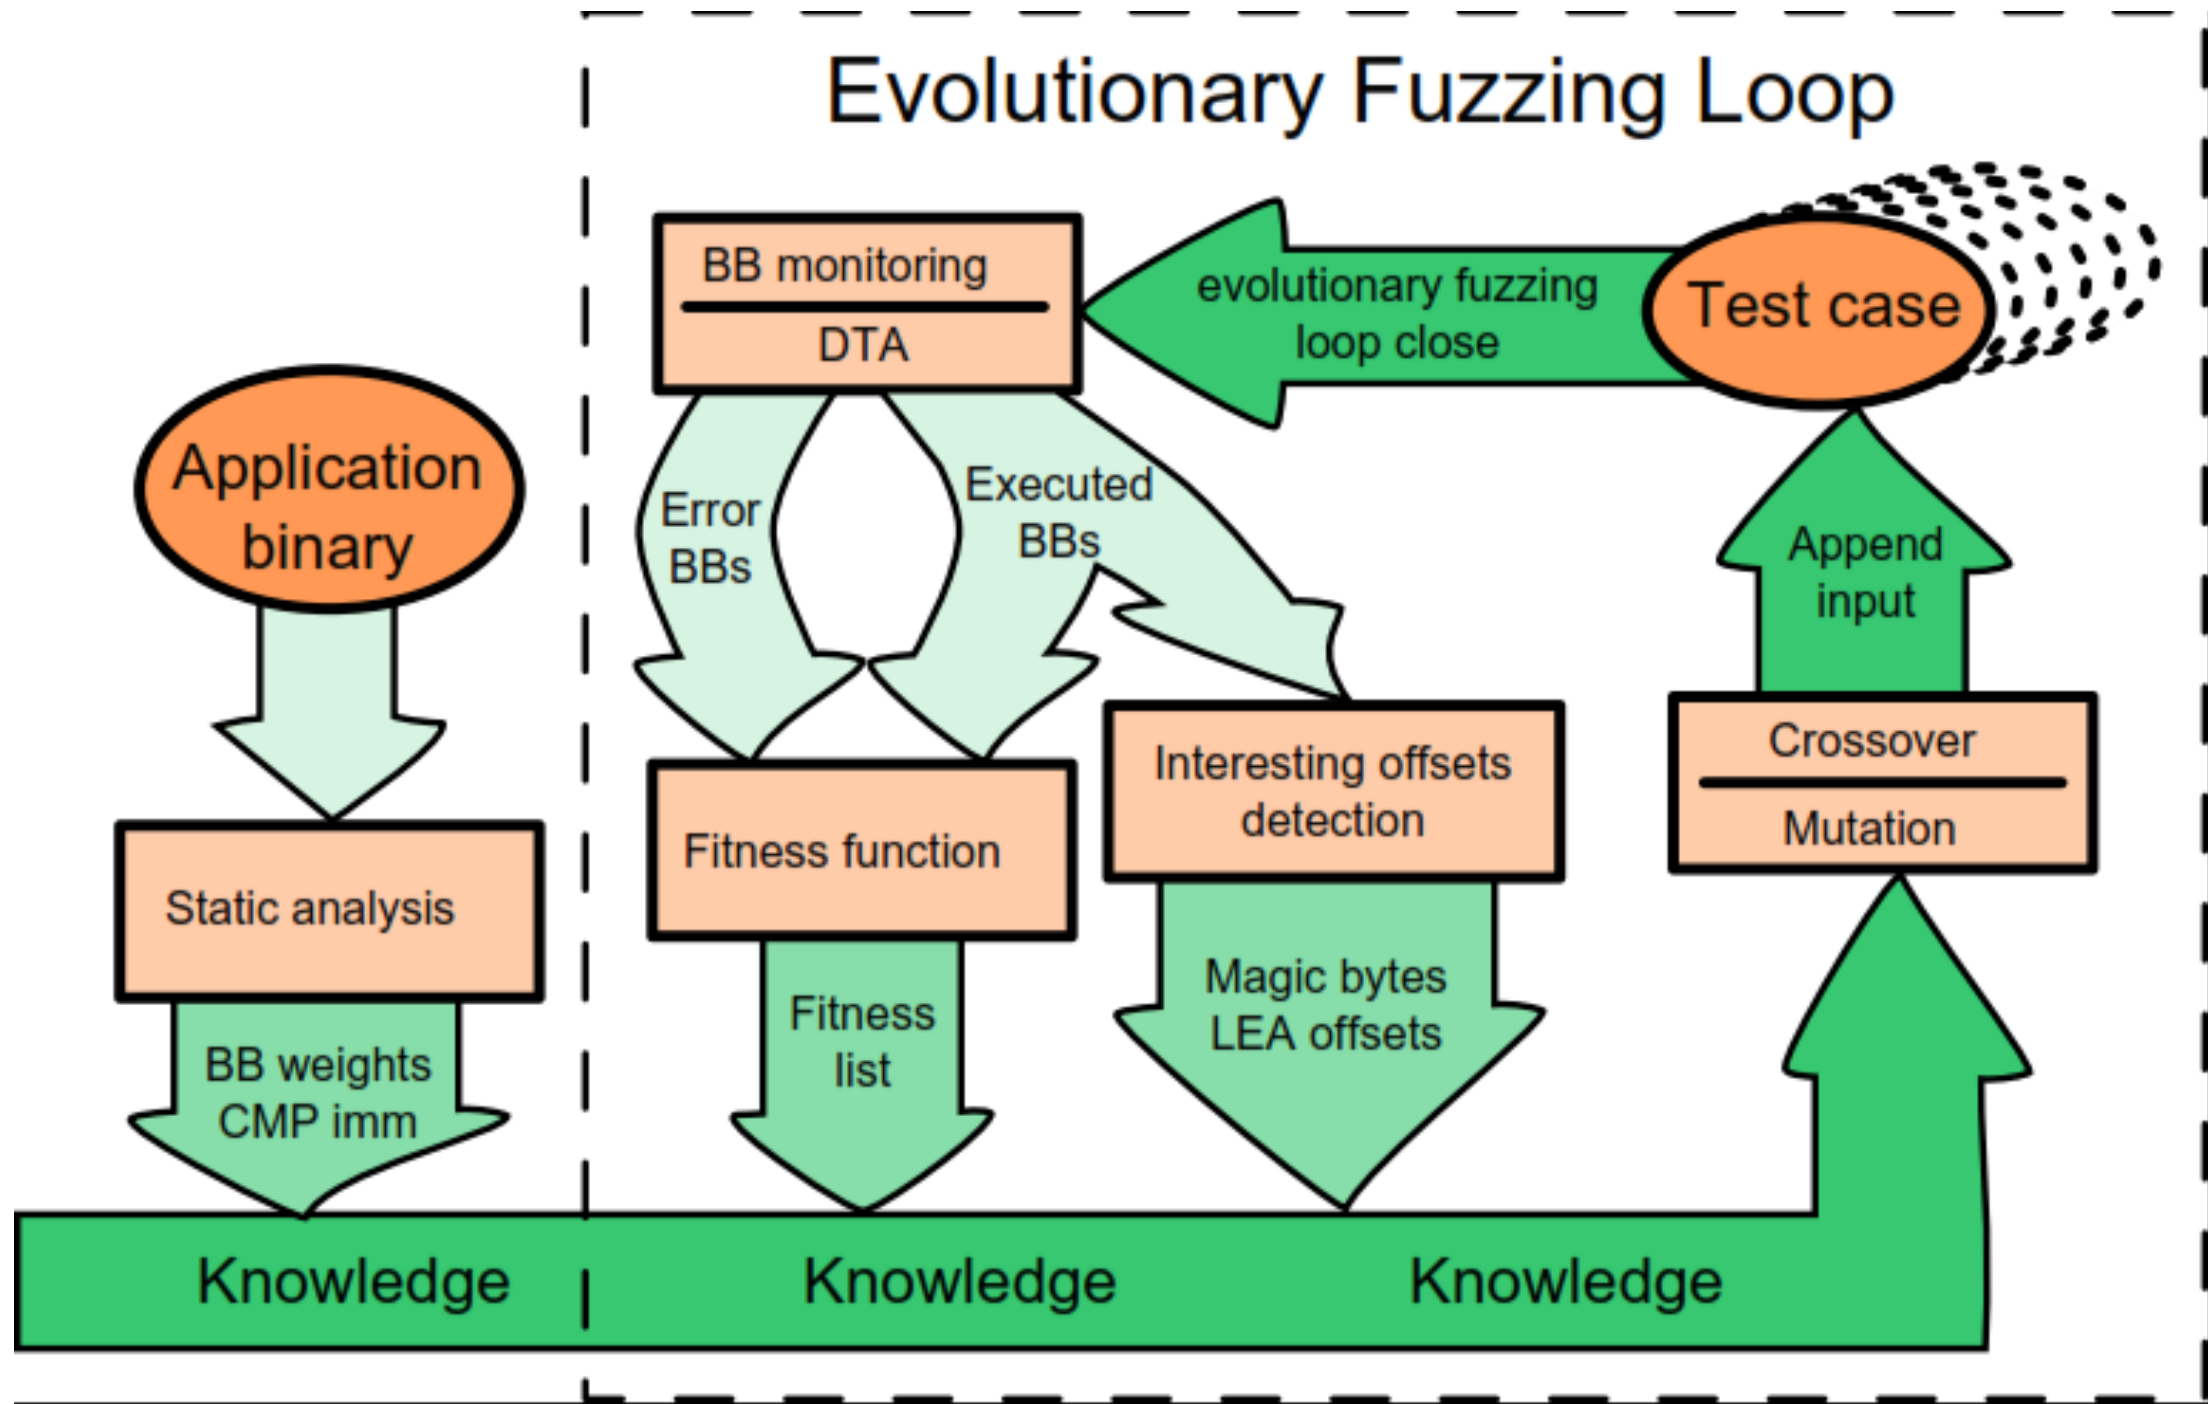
Evolutionary Fuzzing Loop

BB monitoring

DTA

evolutionary fuzzing loop close

Test case

Application binary

Error BBs

Executed BBs

Append input

Static analysis

Fitness function

Interesting offsets detection

Crossover

Mutation

BB weights CMP imm

Fitness list

Magic bytes LEA offsets

Knowledge

Knowledge

Knowledge